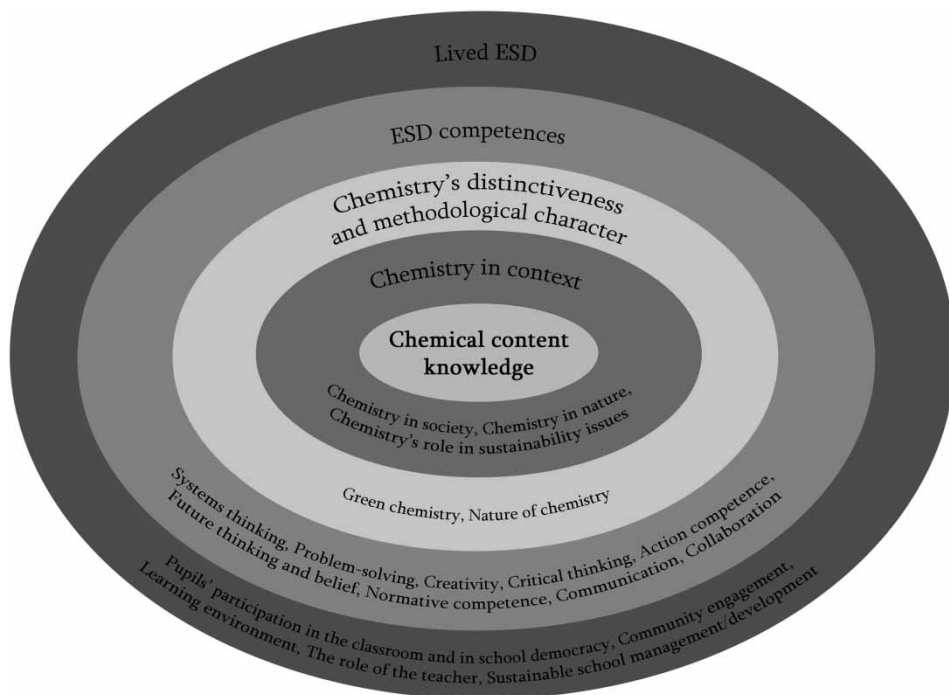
Lived ESD

ESD competences

Chemistry's distinctiveness and methodological character

Chemistry in context

Chemical content knowledge

Chemistry in society, Chemistry in nature, Chemistry's role in sustainability issues

Green chemistry, Nature of chemistry

Systems thinking, Problem-solving, Creativity, Critical thinking, Action competence, Future thinking and belief, Normative competence, Communication, Collaboration

Pupils' participation in the classroom and in school democracy, Community engagement, Learning environment, The role of the teacher, Sustainable school management/development